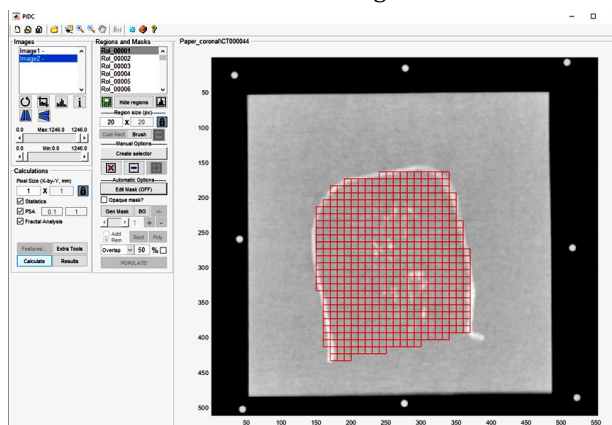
PIDC

Images
Image1 -
Image2 -

0.0 Max:1246.0 1246.0
0.0 Min:0.0 1246.0

Calculations
Pixel Size (X-by-Y, mm)
1 X 1
Statistics
PSA 0.1 1
Fractal Analysis

Features... Extra Tools
Calculate Results

Regions and Masks
RoI_00001
RoI_00002
RoI_00003
RoI_00004
RoI_00005
RoI_00006

Hide regions
Region size (px)
20 X 20
Cust Rect Brush
Manual Options
Create selector
Automatic Options
Edit Mask (OFF)
Opaque mask?
Gen Mask BG +/-
Add
Rem
Rect Poly
Overlap 50 %
POPULATE!

Paper_coronal\CT000044

50
100
150
200
250
300
350
400
450
500

50 100 150 200 250 300 350 400 450 500 550